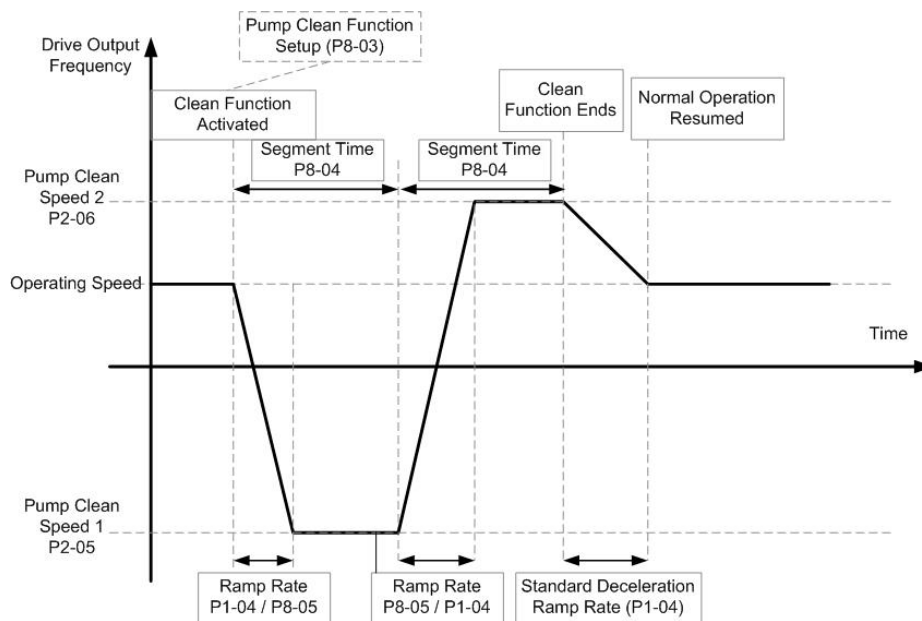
Pump Clean Function Setup (P8-03)

Drive Output Frequency

Clean Function Activated

Clean Function Ends

Normal Operation Resumed

Segment Time P8-04

Segment Time P8-04

Pump Clean Speed 2 P2-06

Operating Speed

Time

Pump Clean Speed 1 P2-05

Ramp Rate P1-04 / P8-05

Ramp Rate P8-05 / P1-04

Standard Deceleration Ramp Rate (P1-04)